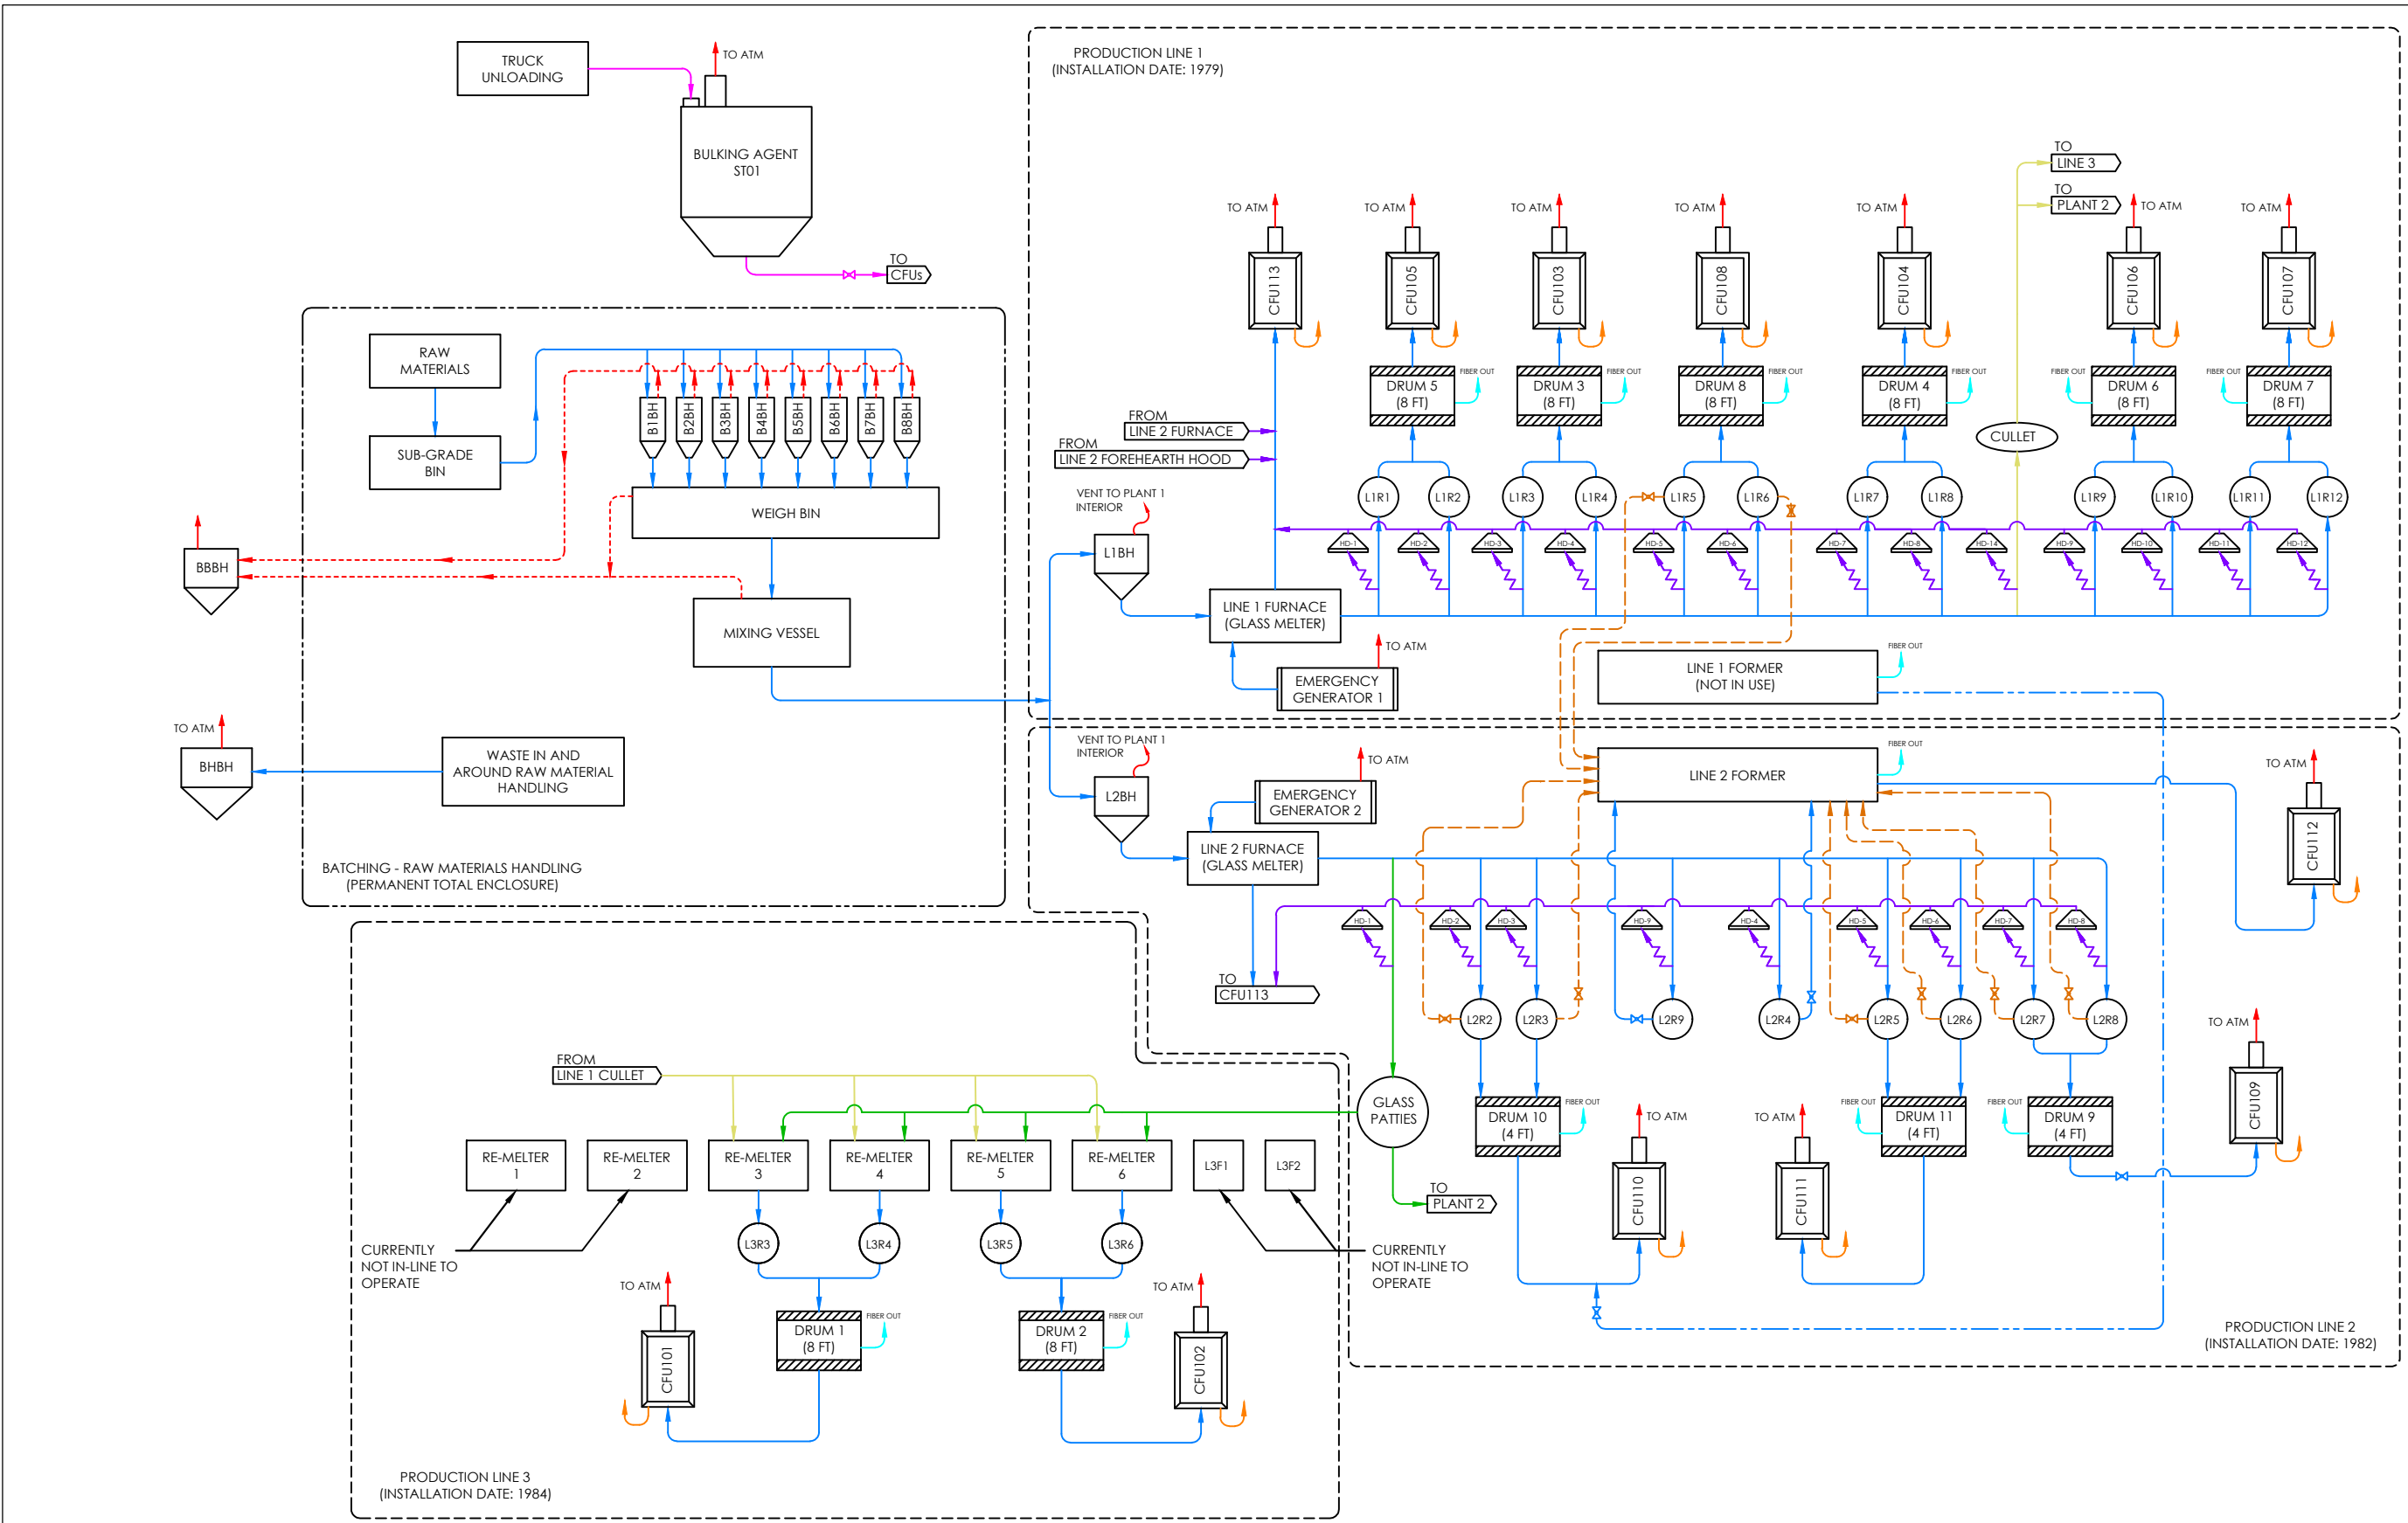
TRUCK UNLOADING

TO ATM

BULKING AGENT ST01

TO CFUs

RAW MATERIALS

SUB-GRADE BIN

B1BH B2BH B3BH B4BH B5BH B6BH B7BH B8BH

WEIGH BIN

BBBH

MIXING VESSEL

TO ATM

BHBH

WASTE IN AND AROUND RAW MATERIAL HANDLING

BATCHING - RAW MATERIALS HANDLING (PERMANENT TOTAL ENCLOSURE)

PRODUCTION LINE 1 (INSTALLATION DATE: 1979)

TO ATM TO ATM TO ATM TO ATM TO ATM TO ATM TO ATM

CFU113 CFU105 CFU103 CFU108 CFU104 CFU106 CFU107

TO LINE 3

TO PLANT 2

DRUM 5 (8 FT) FIBER OUT
DRUM 3 (8 FT) FIBER OUT
DRUM 8 (8 FT) FIBER OUT
DRUM 4 (8 FT) FIBER OUT
FIBER OUT DRUM 6 (8 FT)
FIBER OUT DRUM 7 (8 FT)

CULLET

FROM LINE 2 FURNACE

FROM LINE 2 FOREHEARTH HOOD

VENT TO PLANT 1 INTERIOR

L1BH

L1R1 L1R2 L1R3 L1R4 L1R5 L1R6 L1R7 L1R8 L1R9 L1R10 L1R11 L1R12

HD-1 HD-2 HD-3 HD-4 HD-5 HD-6 HD-7 HD-8 HD-14 HD-9 HD-10 HD-11 HD-12

LINE 1 FURNACE (GLASS MELTER)

TO ATM

EMERGENCY GENERATOR 1

FIBER OUT

LINE 1 FORMER (NOT IN USE)

VENT TO PLANT 1 INTERIOR

L2BH

TO ATM

EMERGENCY GENERATOR 2

FIBER OUT

LINE 2 FORMER

TO ATM

CFU112

LINE 2 FURNACE (GLASS MELTER)

HD-1 HD-2 HD-3 HD-9 HD-4 HD-5 HD-6 HD-7 HD-8

TO CFU113

L2R2 L2R3 L2R9 L2R4 L2R5 L2R6 L2R7 L2R8

TO ATM

CFU109

FROM LINE 1 CULLET

GLASS PATTIES

DRUM 10 (4 FT) FIBER OUT

TO ATM

FIBER OUT DRUM 11 (4 FT)

FIBER OUT DRUM 9 (4 FT)

TO ATM

RE-MELTER 1 RE-MELTER 2 RE-MELTER 3 RE-MELTER 4 RE-MELTER 5 RE-MELTER 6

L3F1 L3F2

TO PLANT 2

CFU110 CFU111

L3R3 L3R4 L3R5 L3R6

CURRENTLY NOT IN-LINE TO OPERATE

CURRENTLY NOT IN-LINE TO OPERATE

TO ATM

DRUM 1 (8 FT) FIBER OUT

DRUM 2 (8 FT) FIBER OUT

TO ATM

CFU101 CFU102

PRODUCTION LINE 2 (INSTALLATION DATE: 1982)

PRODUCTION LINE 3 (INSTALLATION DATE: 1984)